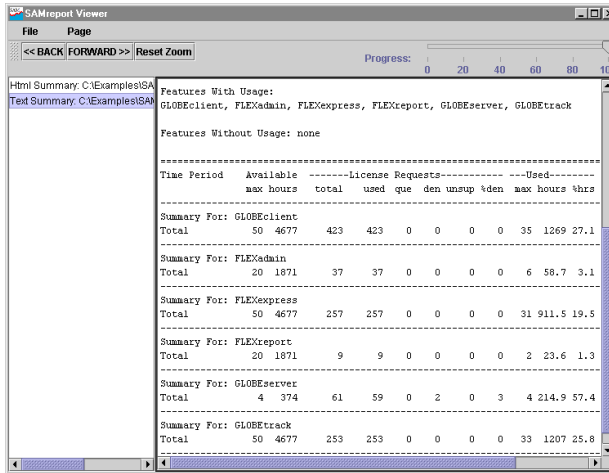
SAMreport Viewer

File Page

<< BACK FORWARD >> Reset Zoom

Progress: 0 20 40 60 80 10

Html Summary: C:\Examples\SA
Text Summary: C:\Examples\SAM

Features With Usage:
GLOBEclient, FLEXadmin, FLEXexpress, FLEXreport, GLOBEserver, GLOBEtrack

Features Without Usage: none

| Time Period | Available max | hours | -------License total | used | Requests----------- que | den | unsup | %den | ---Used-------- max | hours | %hrs |
|---|---|---|---|---|---|---|---|---|---|---|---|
| Summary For: GLOBEclient | | | | | | | | | | | |
| Total | 50 | 4677 | 423 | 423 | 0 | 0 | 0 | 0 | 35 | 1269 | 27.1 |
| Summary For: FLEXadmin | | | | | | | | | | | |
| Total | 20 | 1871 | 37 | 37 | 0 | 0 | 0 | 0 | 6 | 58.7 | 3.1 |
| Summary For: FLEXexpress | | | | | | | | | | | |
| Total | 50 | 4677 | 257 | 257 | 0 | 0 | 0 | 0 | 31 | 911.5 | 19.5 |
| Summary For: FLEXreport | | | | | | | | | | | |
| Total | 20 | 1871 | 9 | 9 | 0 | 0 | 0 | 0 | 2 | 23.6 | 1.3 |
| Summary For: GLOBEserver | | | | | | | | | | | |
| Total | 4 | 374 | 61 | 59 | 0 | 2 | 0 | 3 | 4 | 214.9 | 57.4 |
| Summary For: GLOBEtrack | | | | | | | | | | | |
| Total | 50 | 4677 | 253 | 253 | 0 | 0 | 0 | 0 | 33 | 1207 | 25.8 |